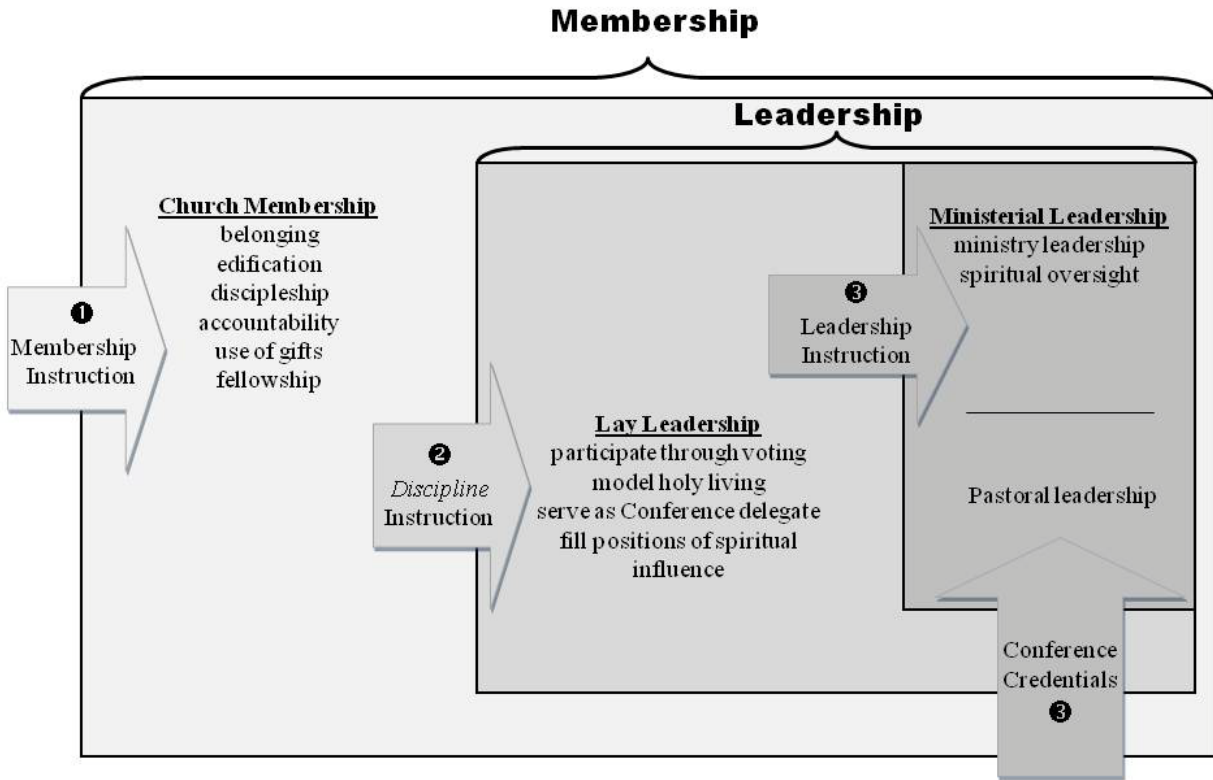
Membership

Leadership

❶
Membership
Instruction

Church Membership
belonging
edification
discipleship
accountability
use of gifts
fellowship

❷
*Discipline*
Instruction

Lay Leadership
participate through voting
model holy living
serve as Conference delegate
fill positions of spiritual influence

❸
Leadership
Instruction

Ministerial Leadership
ministry leadership
spiritual oversight

Pastoral leadership

Conference
Credentials
❸